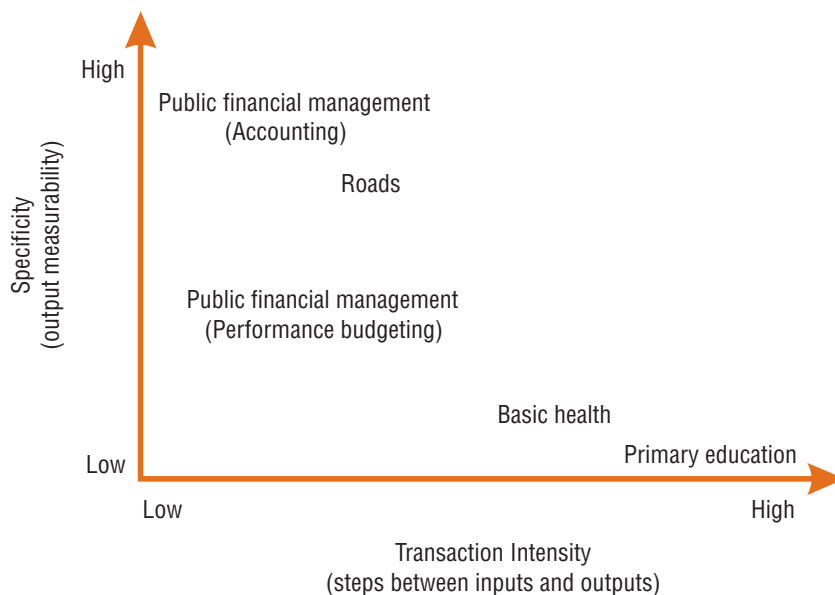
High

Specificity (output measurability)

Low

Public financial management (Accounting)

Roads

Public financial management (Performance budgeting)

Basic health

Primary education

Low

High

Transaction Intensity (steps between inputs and outputs)